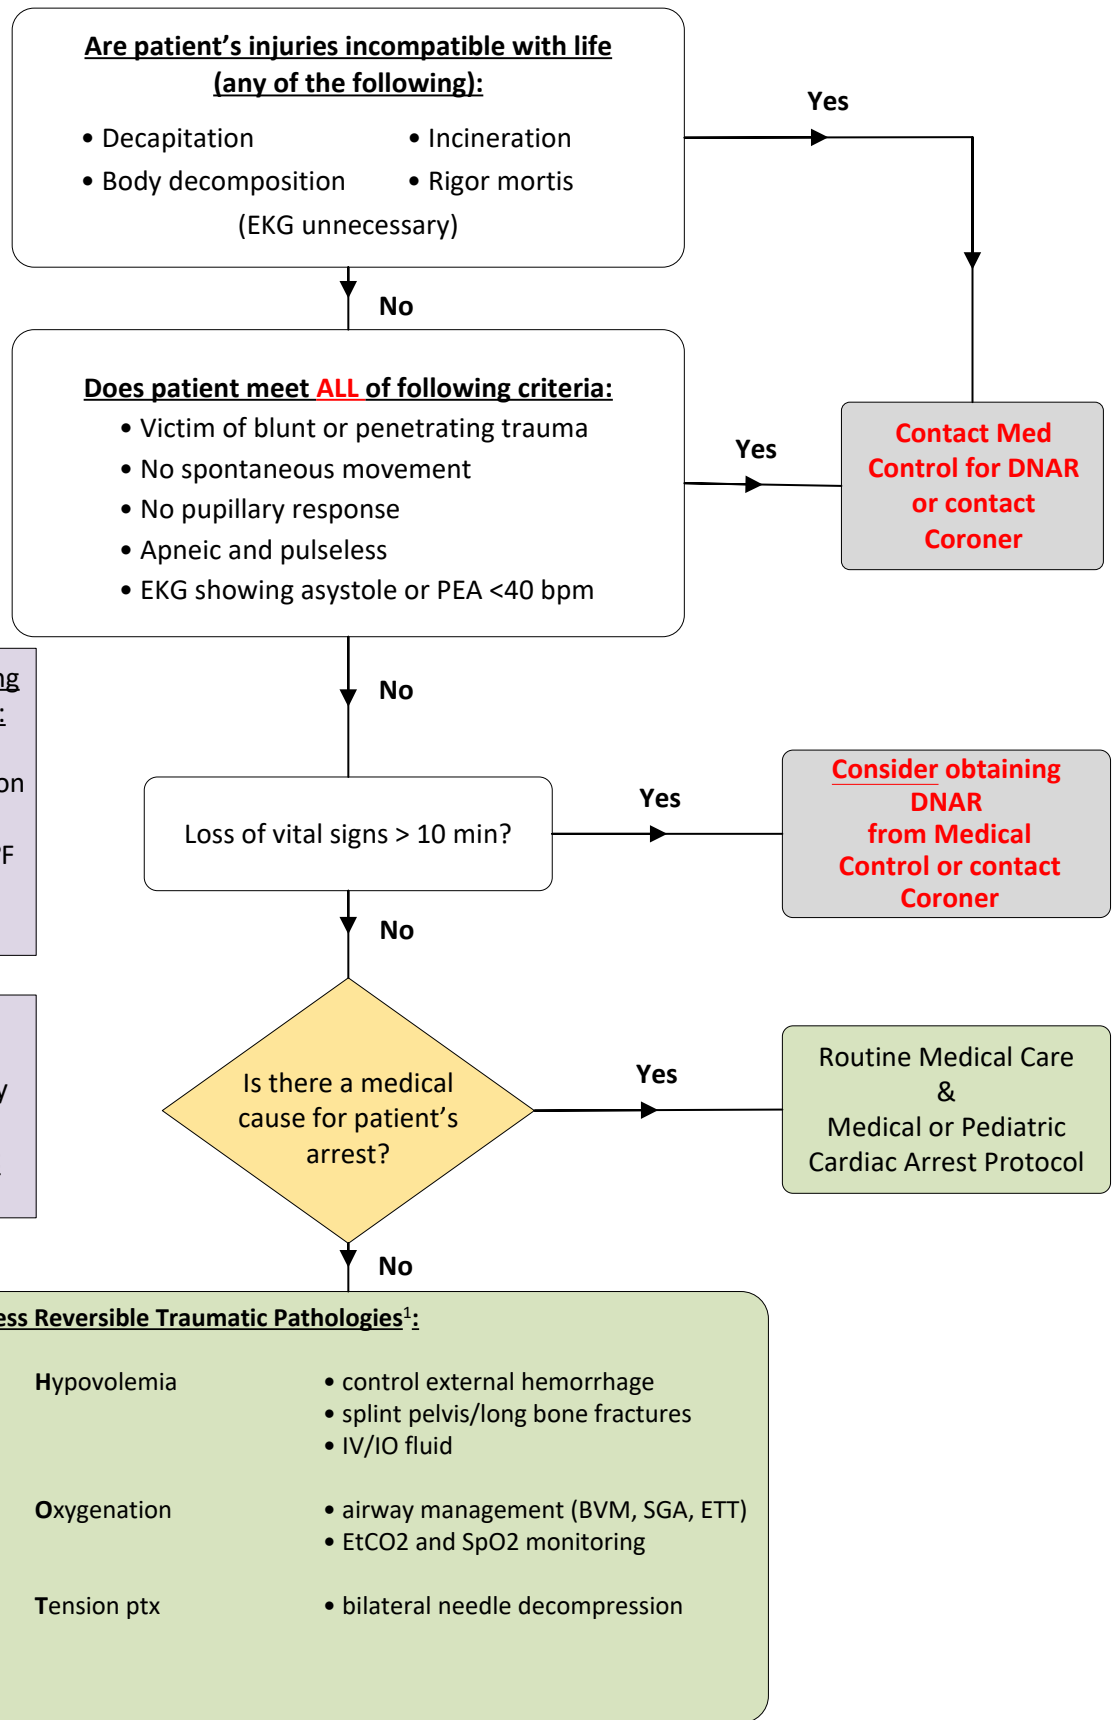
Are patient's injuries incompatible with life (any of the following):

• Decapitation
• Body decomposition
• Incineration
• Rigor mortis

(EKG unnecessary)

Yes

No

Does patient meet ALL of following criteria:

• Victim of blunt or penetrating trauma
• No spontaneous movement
• No pupillary response
• Apneic and pulseless
• EKG showing asystole or PEA <40 bpm

Yes

Contact Med Control for DNAR or contact Coroner

ng
:
on
F

No

Loss of vital signs > 10 min?

Yes

Consider obtaining DNAR from Medical Control or contact Coroner

No

y

Is there a medical cause for patient's arrest?

Yes

Routine Medical Care & Medical or Pediatric Cardiac Arrest Protocol

No

ess Reversible Traumatic Pathologies$^1$:

Hypovolemia

• control external hemorrhage
• splint pelvis/long bone fractures
• IV/IO fluid

Oxygenation

• airway management (BVM, SGA, ETT)
• EtCO2 and SpO2 monitoring

Tension ptx

• bilateral needle decompression